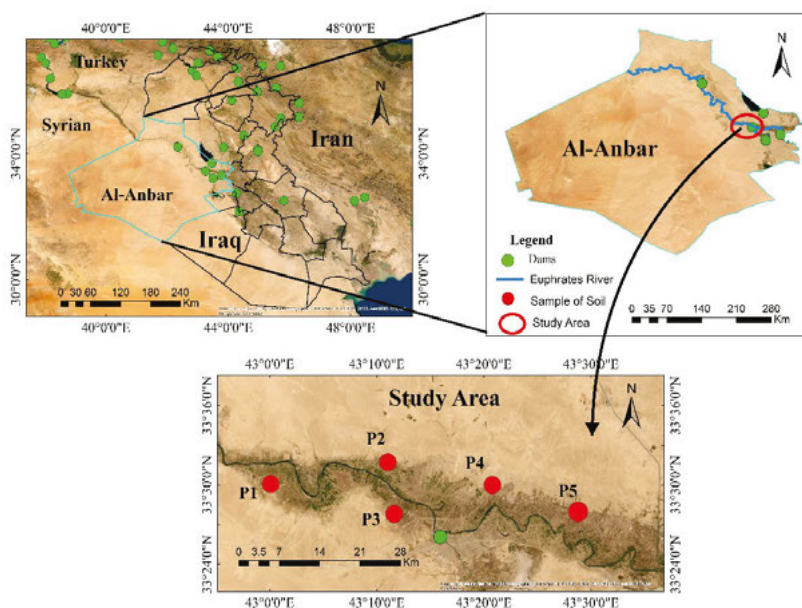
40°0'0"E
44°0'0"E
48°0'0"E
Turkey
Syrian
Iran
Al-Anbar
Iraq
N
34°0'0"N
34°0'0"N
30°0'0"N
30°0'0"N
0 30 60 120 180 240 Km
40°0'0"E
44°0'0"E
48°0'0"E

Al-Anbar
N
Legend
Dams
Euphrates River
Sample of Soil
Study Area
0 35 70 140 210 280 Km

43°0'0"E
43°10'0"E
43°20'0"E
43°30'0"E
Study Area
N
33°36'0"N
33°36'0"N
33°30'0"N
33°30'0"N
33°24'0"N
33°24'0"N
P1
P2
P3
P4
P5
0 3.5 7 14 21 28 Km
43°0'0"E
43°10'0"E
43°20'0"E
43°30'0"E